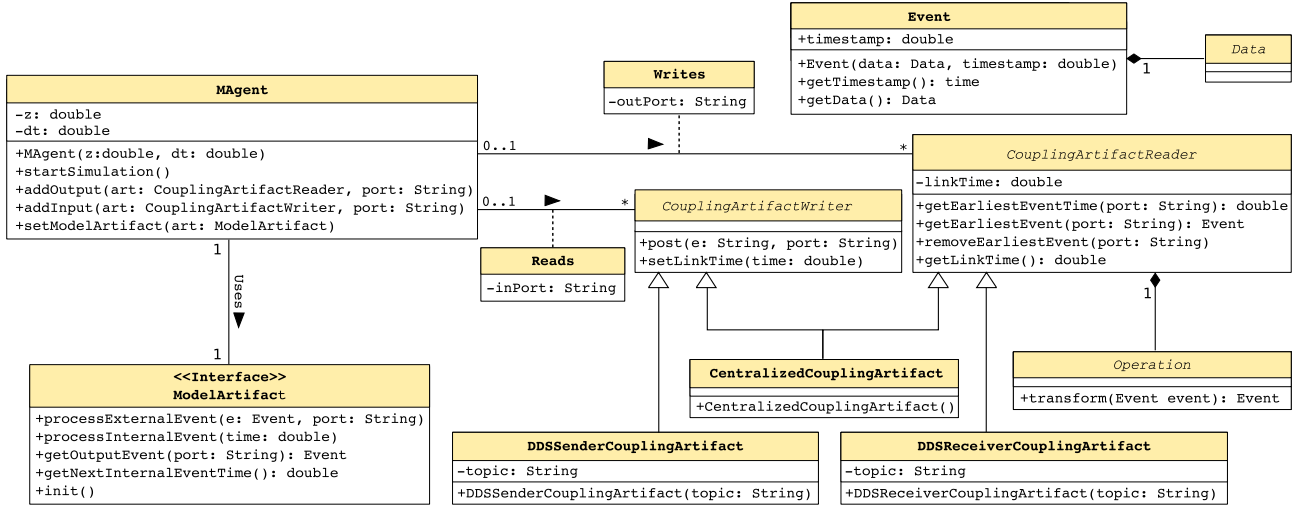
Event
+timestamp: double
+Event(data: Data, timestamp: double)
+getTimestamp(): time
+getData(): Data

1

Data

MAgent
-z: double
-dt: double
+MAgent(z:double, dt: double)
+startSimulation()
+addOutput(art: CouplingArtifactReader, port: String)
+addInput(art: CouplingArtifactWriter, port: String)
+setModelArtifact(art: ModelArtifact)

Writes
-outPort: String

0..1

*

CouplingArtifactReader
-linkTime: double
+getEarliestEventTime(port: String): double
+getEarliestEvent(port: String): Event
+removeEarliestEvent(port: String)
+getLinkTime(): double

0..1

*

CouplingArtifactWriter
+post(e: String, port: String)
+setLinkTime(time: double)

Reads
-inPort: String

1

Uses

1

1

<<Interface>>
ModelArtifact
+processExternalEvent(e: Event, port: String)
+processInternalEvent(time: double)
+getOutputEvent(port: String): Event
+getNextInternalEventTime(): double
+init()

CentralizedCouplingArtifact
+CentralizedCouplingArtifact()

Operation
+transform(Event event): Event

DDSSenderCouplingArtifact
-topic: String
+DDSSenderCouplingArtifact(topic: String)

DDSReceiverCouplingArtifact
-topic: String
+DDSReceiverCouplingArtifact(topic: String)